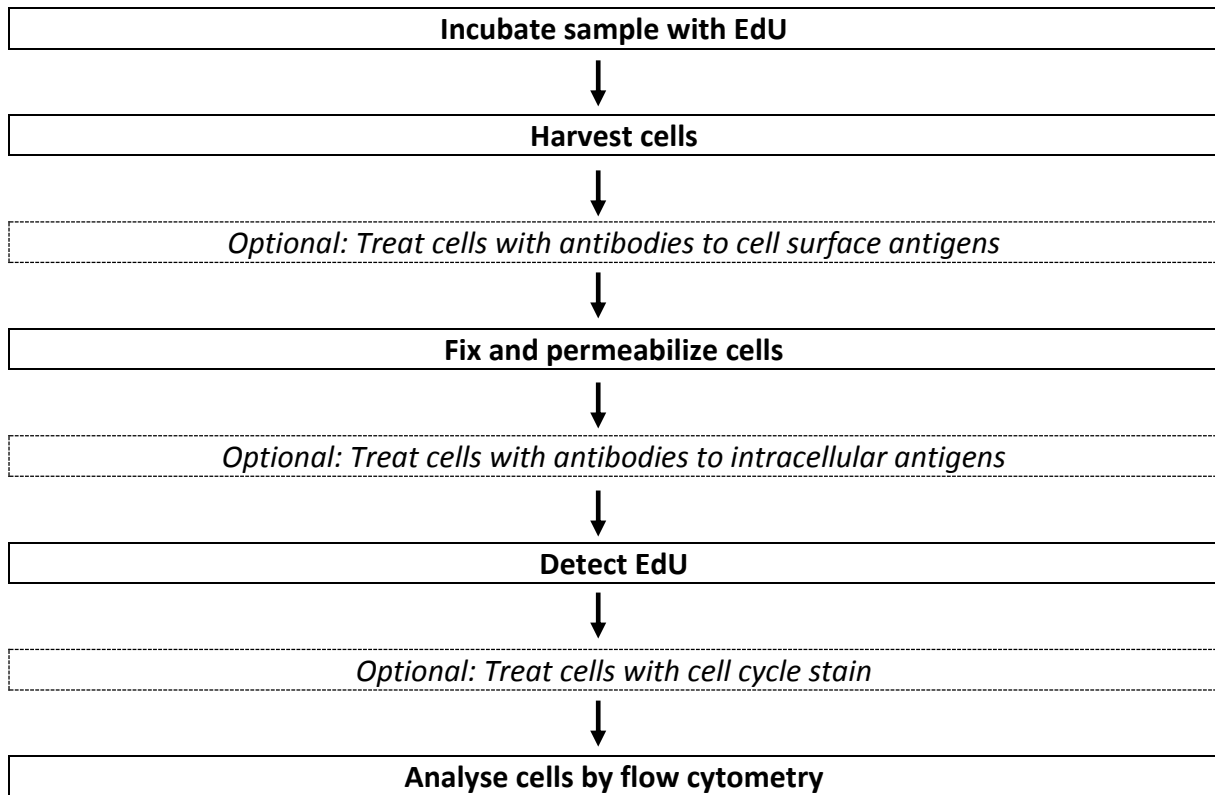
**Incubate sample with EdU**

**Harvest cells**

*Optional: Treat cells with antibodies to cell surface antigens*

**Fix and permeabilize cells**

*Optional: Treat cells with antibodies to intracellular antigens*

**Detect EdU**

*Optional: Treat cells with cell cycle stain*

**Analyse cells by flow cytometry**